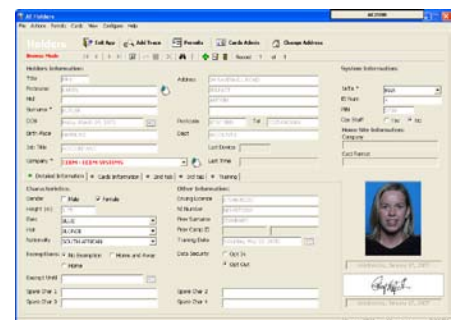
AC Holders

File Actions Panels Cards View Configure Help

Holders

Browse Mode

Exit App | Add Trace | Persons | Card Admin | Change Address

Record 1 of 4

Holders Information

Title

Forename

Mid

Surname *

DOB

Birth Place

Job Title

Company * DEMO - DEMO SYSTEMS

Address

Postcode

Dept

Last Device

Last Time

Detailed Information | Cards Information | 2nd tab | 3rd tab | Training

Characteristics

Gender Male Female

Height (m)

Eyes BLUE

Hair BLONDE

Nationality SOUTH AFRICAN

Exemptions No Exemption Moves and Away Home

Exempt Until

Spare Char 1

Spare Char 3

Other Information

Driving Licence

NI Number

Prev Surname

Prev Comp ID

Training Date

Data Security Opt In Opt Out

Spare Char 2

Spare Char 4

System Information

Info *

ID Num

PIN

Site Staff Yes No

Home Site Information

Company

Card Format